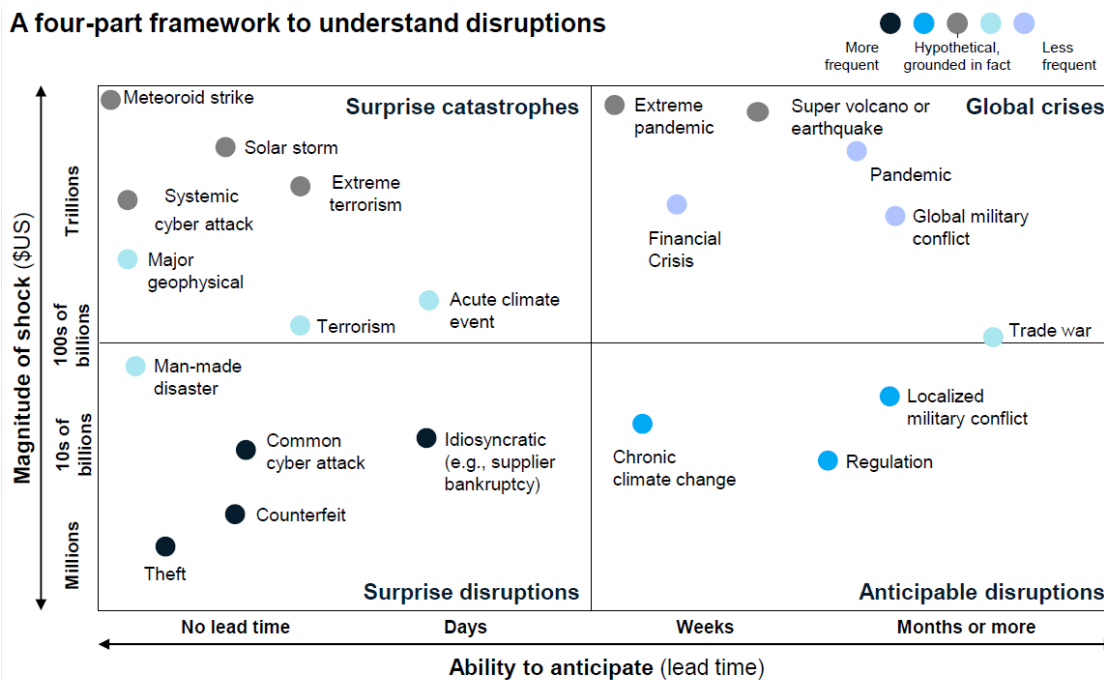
A four-part framework to understand disruptions

More frequent
Hypothetical, grounded in fact
Less frequent

Magnitude of shock ($US)
Trillions
100s of billions
10s of billions
Millions

Surprise catastrophes
Meteoroid strike
Solar storm
Systemic cyber attack
Extreme terrorism
Major geophysical
Acute climate event
Terrorism

Global crises
Extreme pandemic
Super volcano or earthquake
Pandemic
Financial Crisis
Global military conflict
Trade war

Man-made disaster
Common cyber attack
Idiosyncratic (e.g., supplier bankruptcy)
Counterfeit
Theft
Surprise disruptions

Localized military conflict
Chronic climate change
Regulation
Anticipable disruptions

No lead time
Days
Weeks
Months or more

Ability to anticipate (lead time)